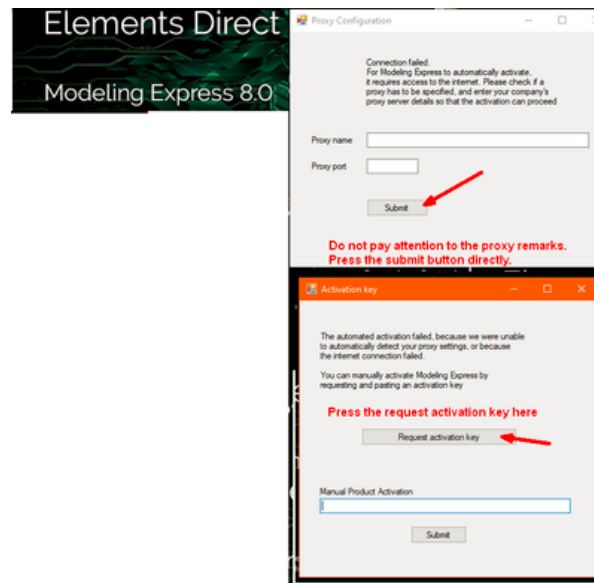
Elements Direct
Modeling Express 8.0

Proxy Configuration

Connection failed.
For Modeling Express to automatically activate, it requires access to the internet. Please check if a proxy has to be specified, and enter your company's proxy server details so that the activation can proceed

Proxy name
Proxy port

Submit

Do not pay attention to the proxy remarks.
Press the submit button directly.

Activation key

The automated activation failed, because we were unable to automatically detect your proxy settings, or because the internet connection failed.

You can manually activate Modeling Express by requesting and pasting an activation key

Press the request activation key here

Request activation key

Manual Product Activation

Submit